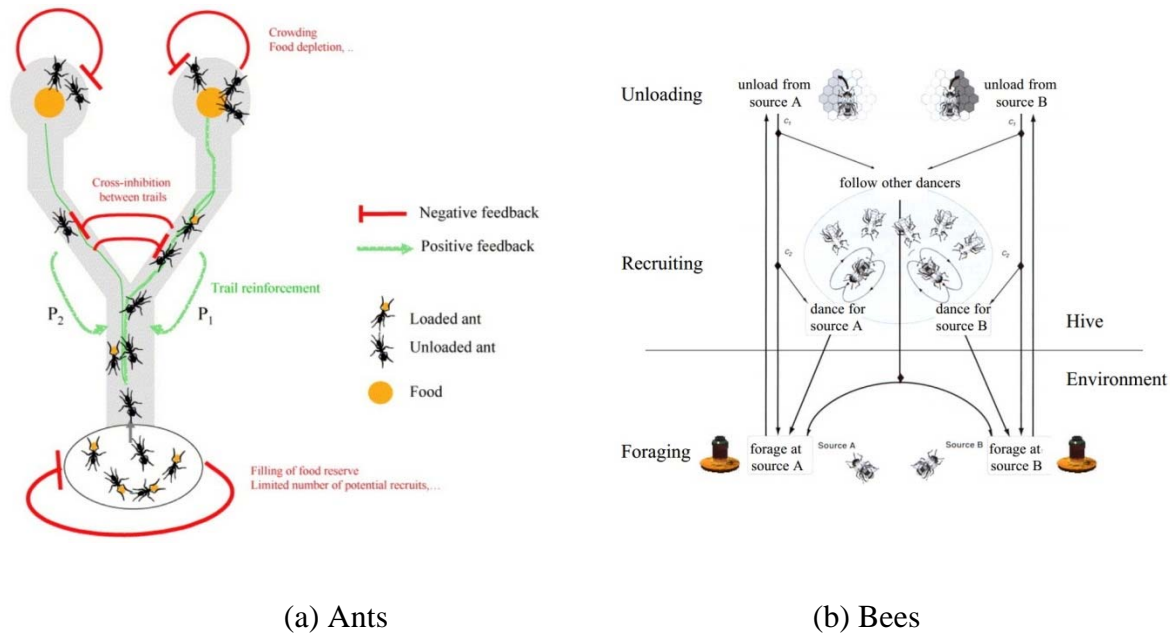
Crowding
Food depletion, ..

Cross-inhibition between trails

Negative feedback

Positive feedback

Trail reinforcement

$P_2$

$P_1$

Loaded ant

Unloaded ant

Food

Filling of food reserve
Limited number of potential recruits,...

Unloading

unload from source A

unload from source B

$c_1$

$c_1$

follow other dancers

Recruiting

$c_2$

$c_2$

dance for source A

dance for source B

Hive

Environment

Foraging

forage at source A

Source A

Source B

forage at source B

(a) Ants

(b) Bees